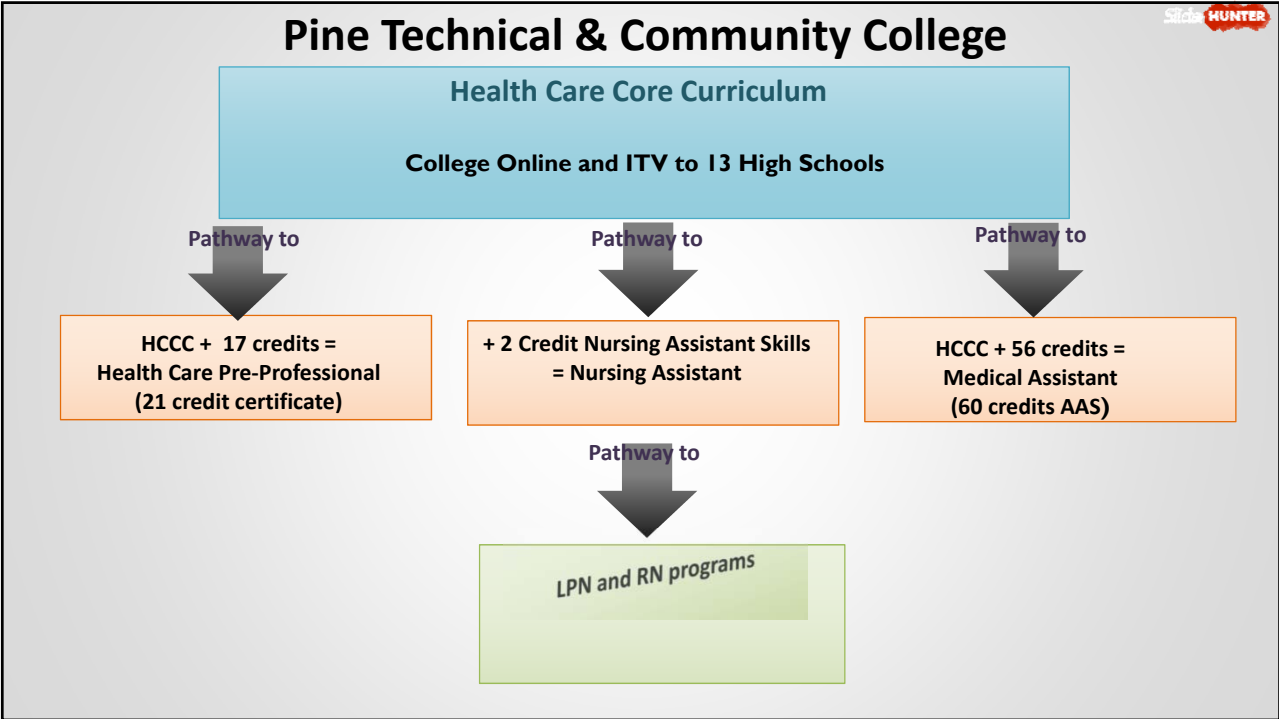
Slide HUNTER

Pine Technical & Community College

Health Care Core Curriculum

College Online and ITV to 13 High Schools

Pathway to

Pathway to

Pathway to

HCCC + 17 credits = Health Care Pre-Professional (21 credit certificate)

+ 2 Credit Nursing Assistant Skills = Nursing Assistant

HCCC + 56 credits = Medical Assistant (60 credits AAS)

Pathway to

LPN and RN programs